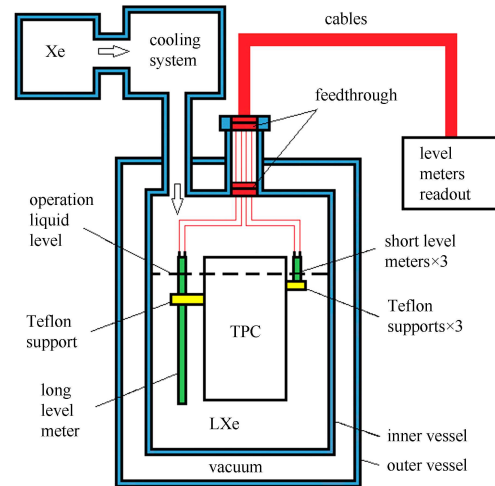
Xe

cooling system

cables

feedthrough

level meters readout

operation liquid level

short level meters×3

Teflon support

TPC

Teflon supports×3

long level meter

LXe

inner vessel

vacuum

outer vessel